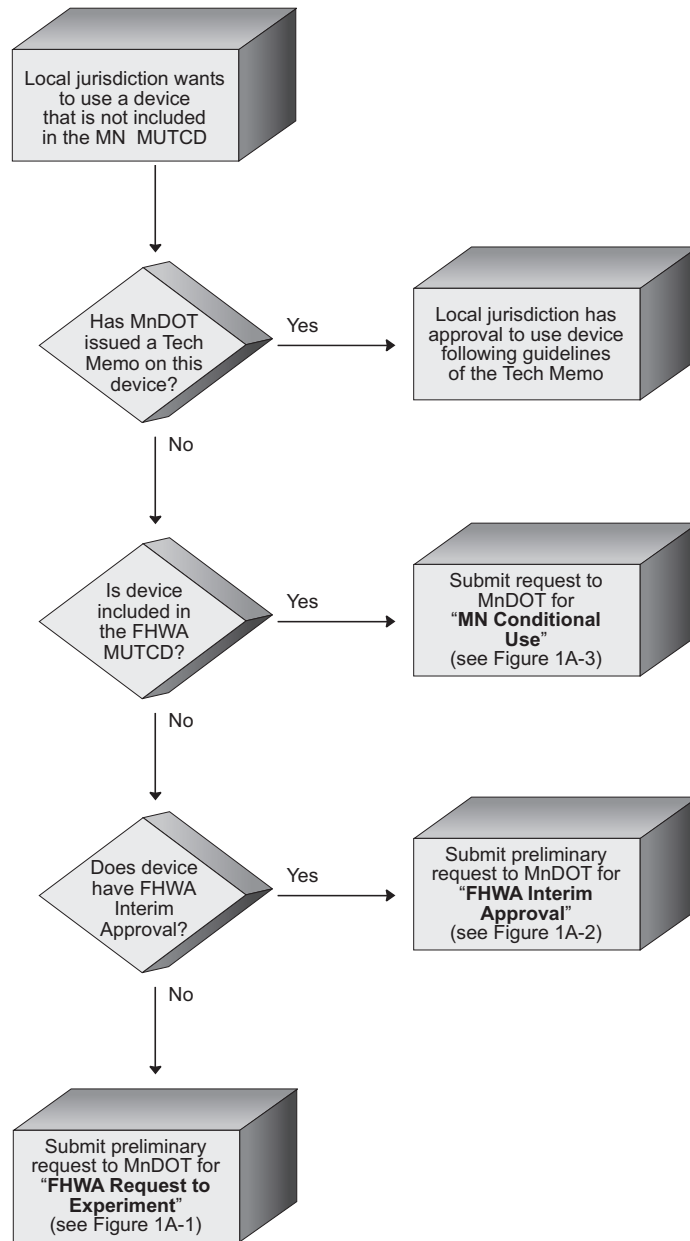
Local jurisdiction wants to use a device that is not included in the MN MUTCD

Has MnDOT issued a Tech Memo on this device?

Yes

Local jurisdiction has approval to use device following guidelines of the Tech Memo

No

Is device included in the FHWA MUTCD?

Yes

Submit request to MnDOT for "**MN Conditional Use**" (see Figure 1A-3)

No

Does device have FHWA Interim Approval?

Yes

Submit preliminary request to MnDOT for "**FHWA Interim Approval**" (see Figure 1A-2)

No

Submit preliminary request to MnDOT for "**FHWA Request to Experiment**" (see Figure 1A-1)